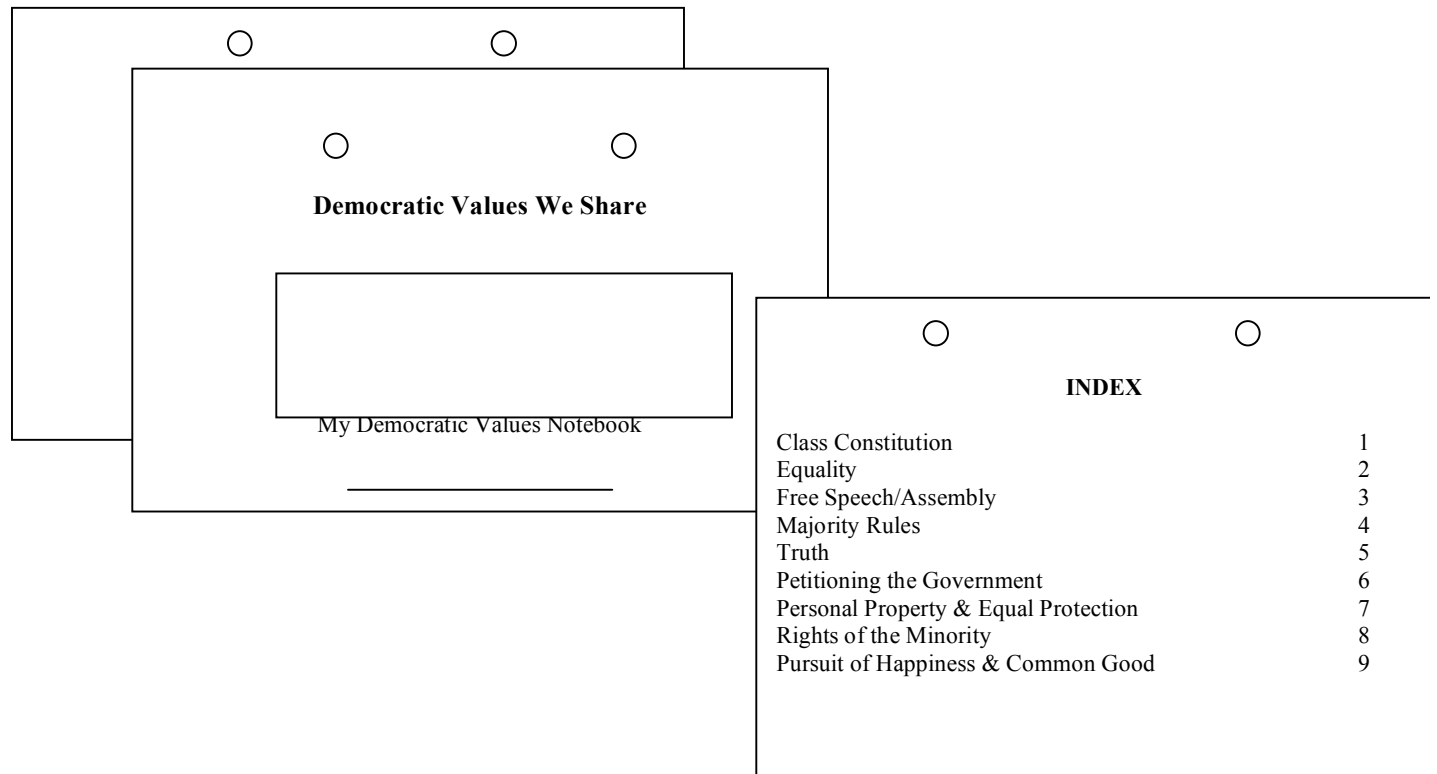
Democratic Values We Share

My Democratic Values Notebook

INDEX

| | |
|---|---|
| Class Constitution | 1 |
| Equality | 2 |
| Free Speech/Assembly | 3 |
| Majority Rules | 4 |
| Truth | 5 |
| Petitioning the Government | 6 |
| Personal Property & Equal Protection | 7 |
| Rights of the Minority | 8 |
| Pursuit of Happiness & Common Good | 9 |